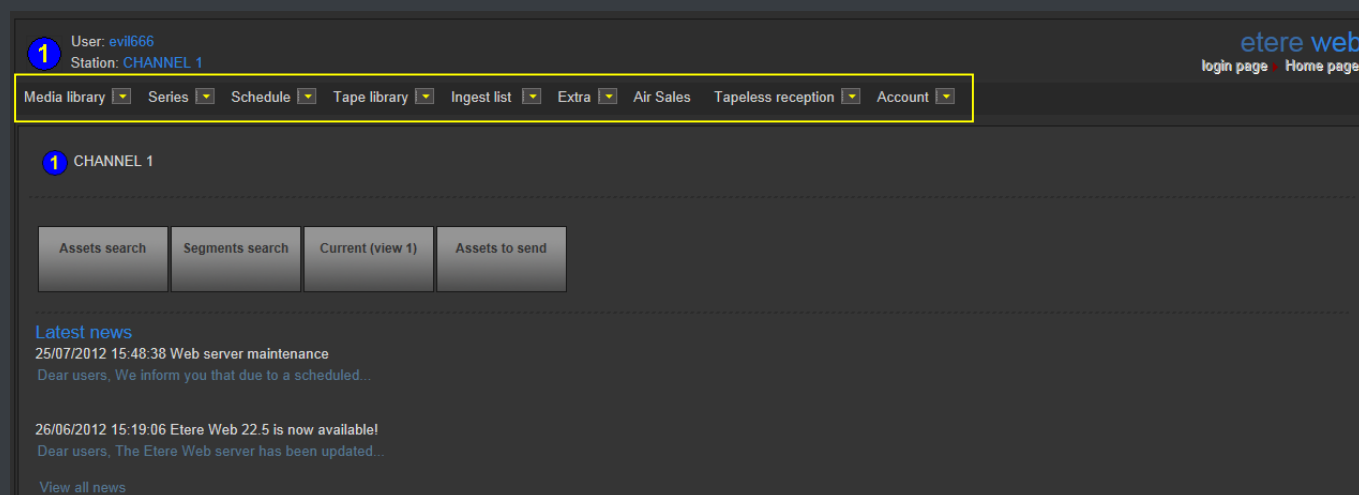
1 User: evil666
Station: CHANNEL 1

etere web
login page Home page

Media library Series Schedule Tape library Ingest list Extra Air Sales Tapeless reception Account

1 CHANNEL 1

Assets search
Segments search
Current (view 1)
Assets to send

Latest news
25/07/2012 15:48:38 Web server maintenance
Dear users, We inform you that due to a scheduled...

26/06/2012 15:19:06 Etere Web 22.5 is now available!
Dear users, The Etere Web server has been updated...

View all news